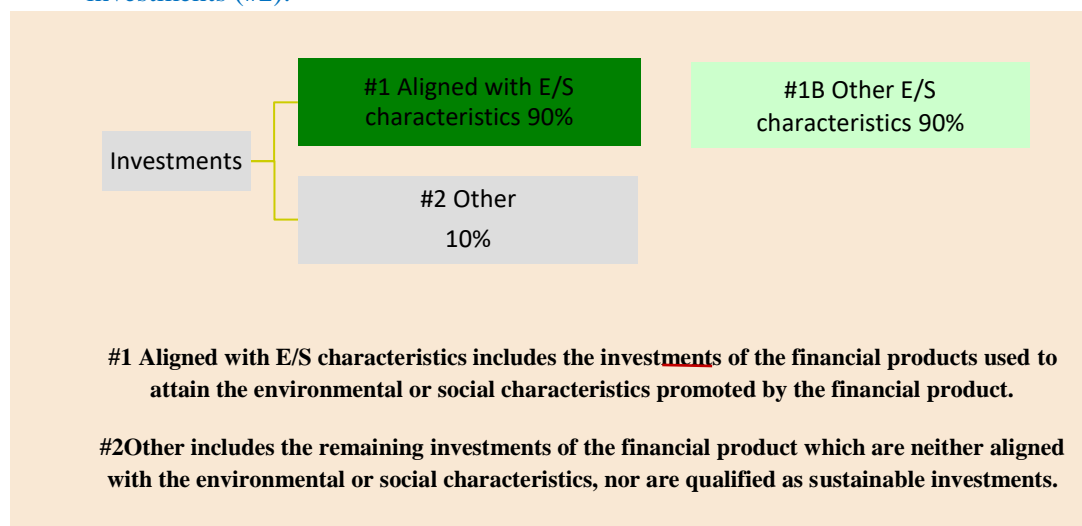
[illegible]

Investments

#1 Aligned with E/S characteristics 90%

#1B Other E/S characteristics 90%

#2 Other

10%

#1 Aligned with E/S characteristics includes the investments of the financial products used to attain the environmental or social characteristics promoted by the financial product.

#2Other includes the remaining investments of the financial product which are neither aligned with the environmental or social characteristics, nor are qualified as sustainable investments.